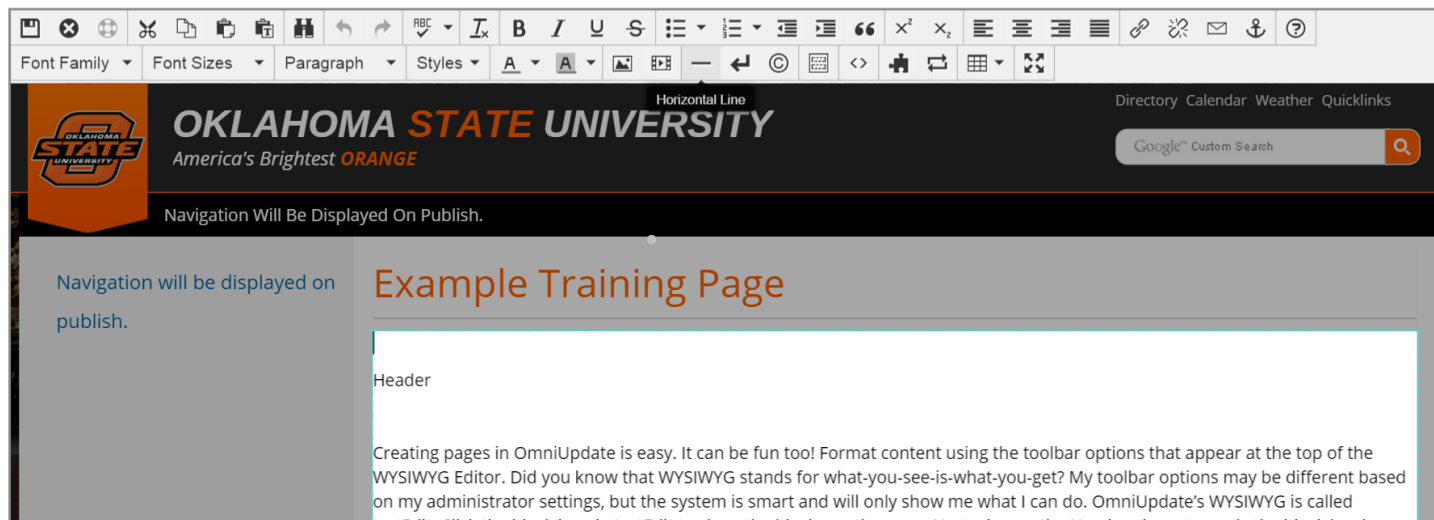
ABC $x^2$ $x_2$

Font Family Font Sizes Paragraph Styles A A

Horizontal Line

OKLAHOMA STATE UNIVERSITY
STATE
OKLAHOMA
UNIVERSITY
America's Brightest ORANGE

Directory Calendar Weather Quicklinks

Google™ Custom Search

Navigation Will Be Displayed On Publish.

Navigation will be displayed on publish.

Example Training Page

Header

Creating pages in OmniUpdate is easy. It can be fun too! Format content using the toolbar options that appear at the top of the WYSIWYG Editor. Did you know that WYSIWYG stands for what-you-see-is-what-you-get? My toolbar options may be different based on my administrator settings, but the system is smart and will only show me what I can do. OmniUpdate's WYSIWYG is called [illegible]